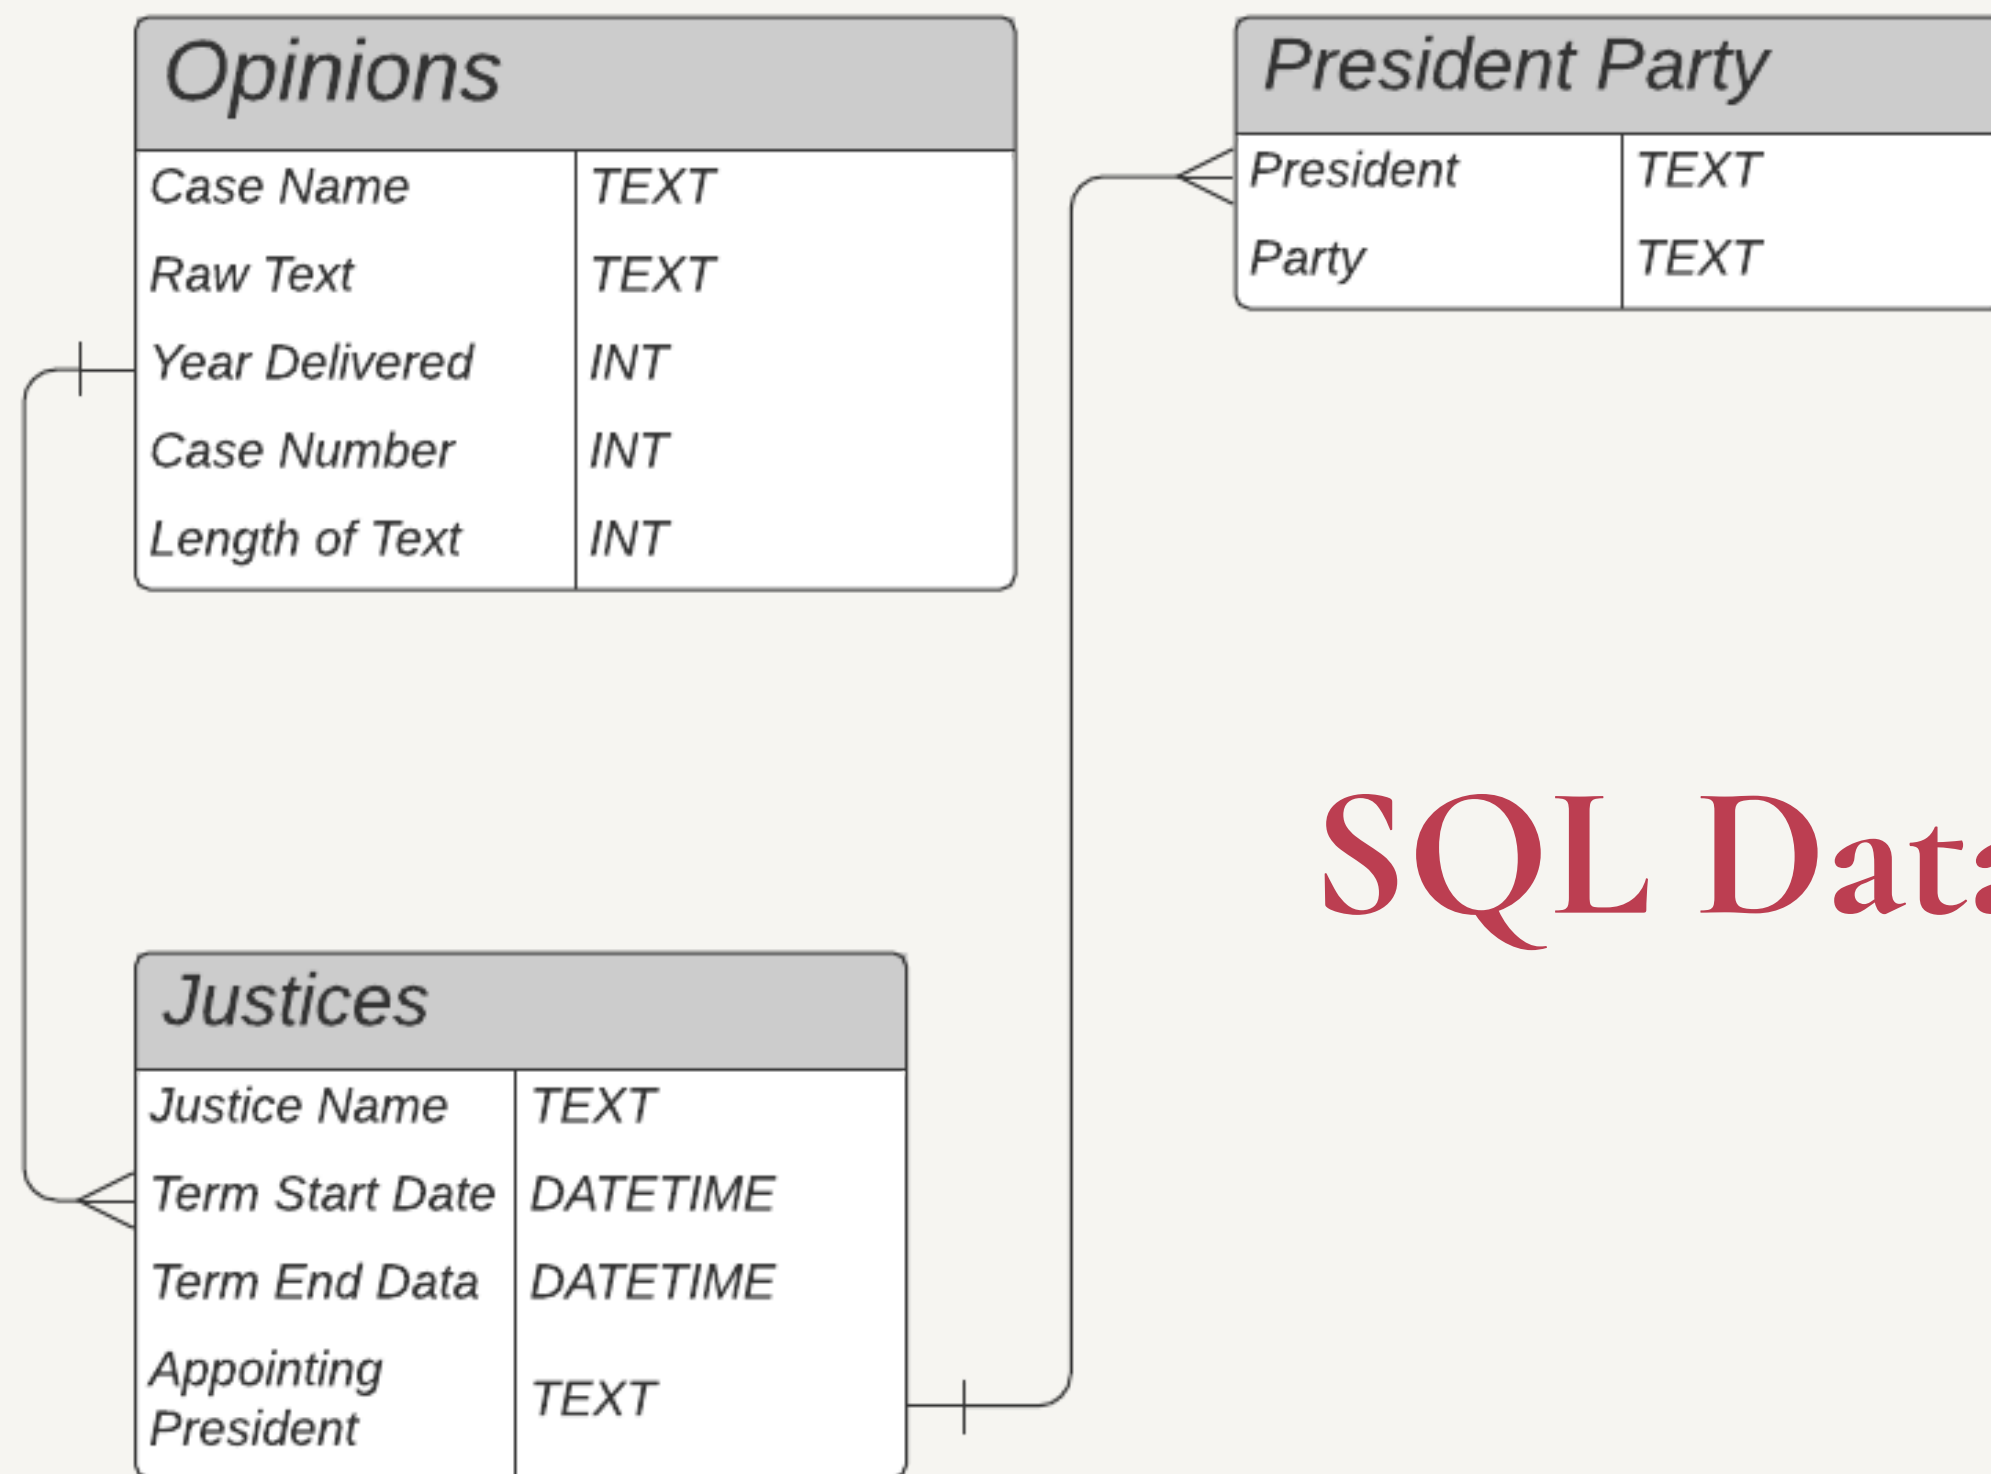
Opinions

| Case Name | TEXT |
|---|---|
| Raw Text | TEXT |
| Year Delivered | INT |
| Case Number | INT |
| Length of Text | INT |

President Party

| President | TEXT |
|---|---|
| Party | TEXT |

SQL Data

Justices

| Justice Name | TEXT |
|---|---|
| Term Start Date | DATETIME |
| Term End Data | DATETIME |
| Appointing President | TEXT |